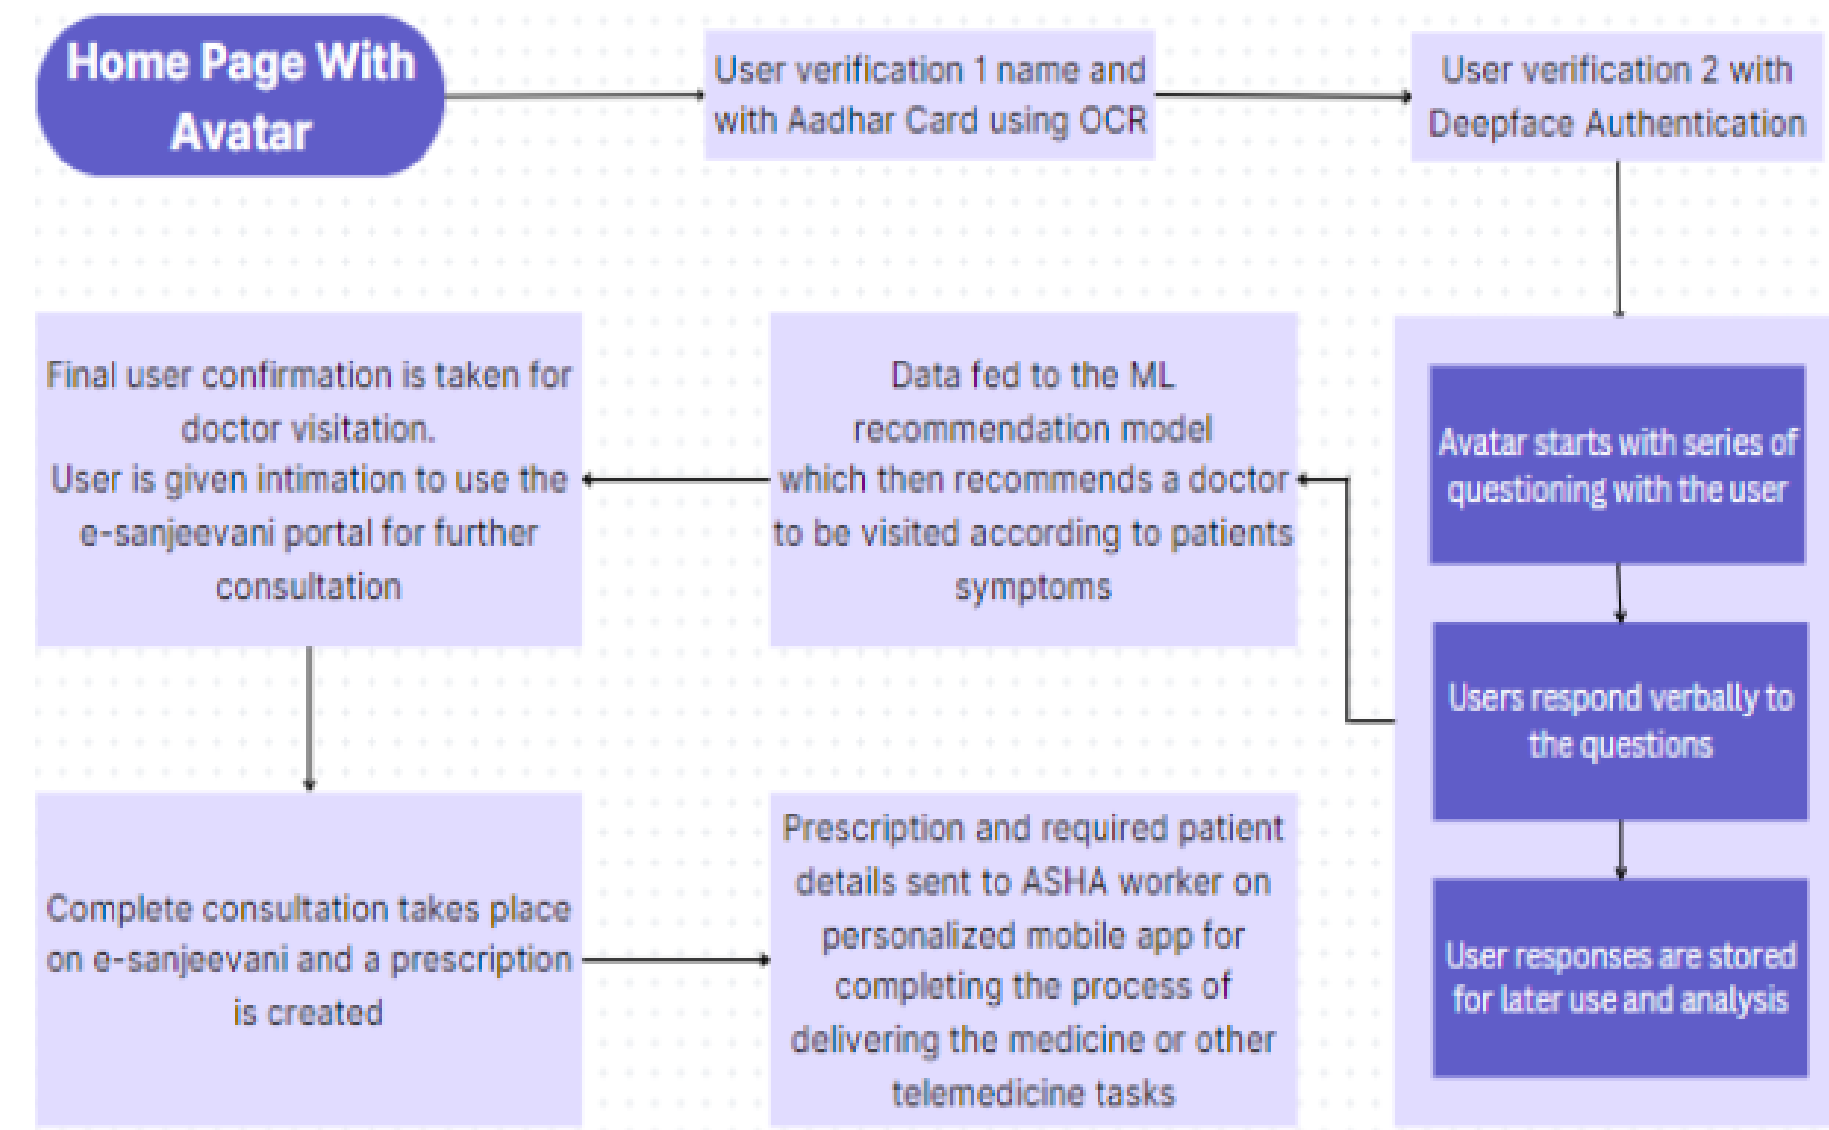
Home Page With Avatar

User verification 1 name and with Aadhar Card using OCR

User verification 2 with Deepface Authentication

Avatar starts with series of questioning with the user

Users respond verbally to the questions

User responses are stored for later use and analysis

Data fed to the ML recommendation model which then recommends a doctor to be visited according to patients symptoms

Final user confirmation is taken for doctor visitation.
User is given intimation to use the e-sanjeevani portal for further consultation

Complete consultation takes place on e-sanjeevani and a prescription is created

Prescription and required patient details sent to ASHA worker on personalized mobile app for completing the process of delivering the medicine or other telemedicine tasks